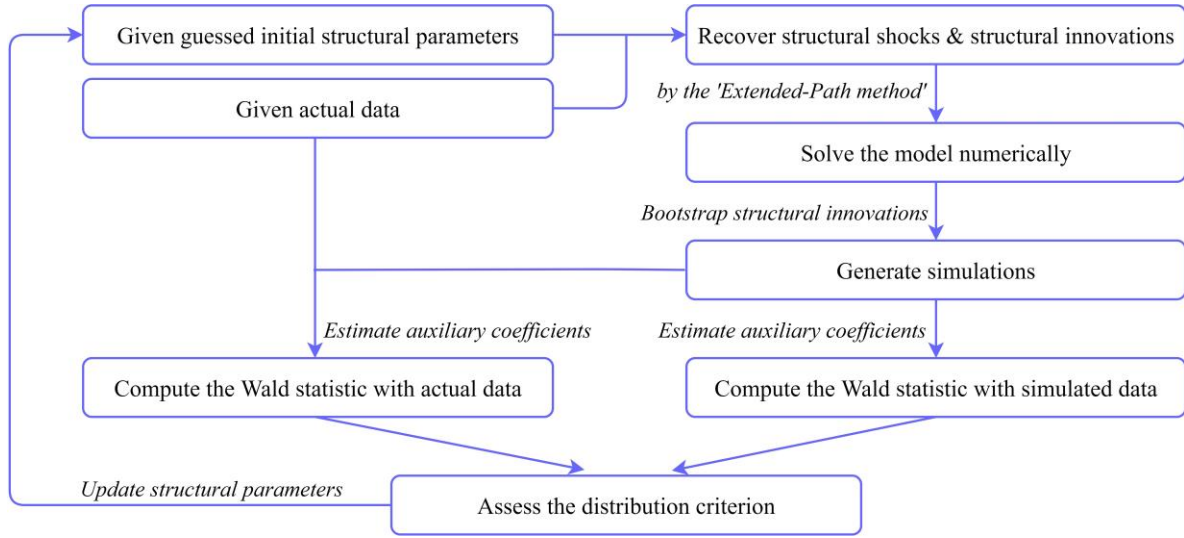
Given guessed initial structural parameters

Recover structural shocks & structural innovations

Given actual data

by the 'Extended-Path method'

Solve the model numerically

Bootstrap structural innovations

Generate simulations

Estimate auxiliary coefficients

Estimate auxiliary coefficients

Compute the Wald statistic with actual data

Compute the Wald statistic with simulated data

Update structural parameters

Assess the distribution criterion